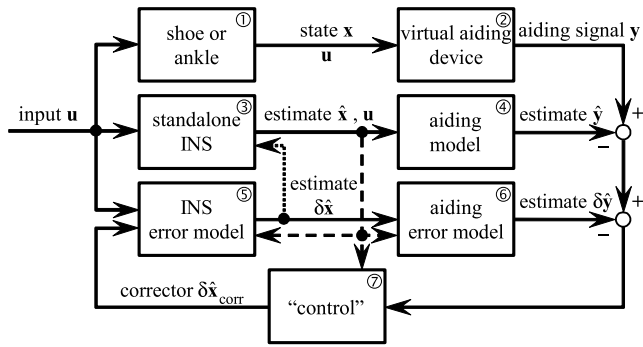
shoe or ankle ①

state $\mathbf{x}$

$\mathbf{u}$

virtual aiding device ②

aiding signal $\mathbf{y}$

input $\mathbf{u}$

standalone INS ③

estimate $\hat{\mathbf{x}}$ , $\mathbf{u}$

aiding model ④

estimate $\hat{\mathbf{y}}$

+

–

estimate $\delta\hat{\mathbf{x}}$

INS error model ⑤

aiding error model ⑥

estimate $\delta\hat{\mathbf{y}}$

+

–

corrector $\delta\hat{\mathbf{x}}_{\text{corr}}$

"control" ⑦